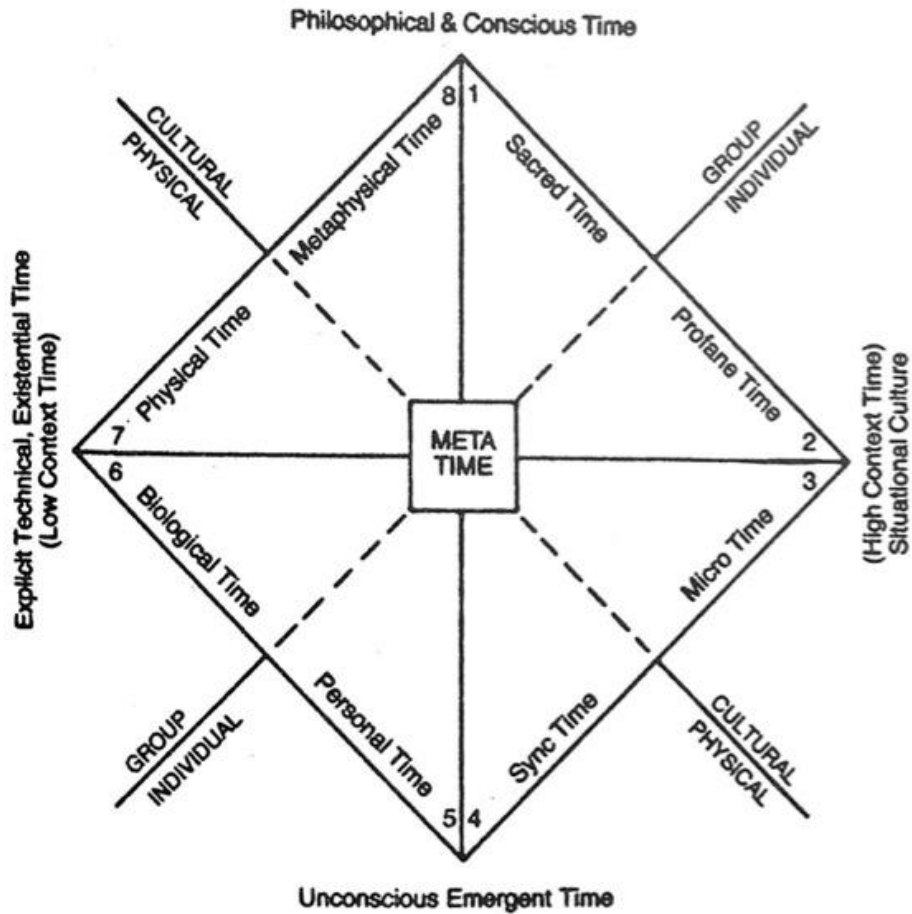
Philosophical & Conscious Time

CULTURAL
PHYSICAL

8 1

Metaphysical Time

Sacred Time

GROUP
INDIVIDUAL

Explicit Technical, Existential Time
(Low Context Time)

Physical Time

Profane Time

7

META
TIME

2

(High Context Time)
Situational Culture

6

Biological Time

3

Micro Time

GROUP
INDIVIDUAL

Personal Time

Sync Time

CULTURAL
PHYSICAL

5 4

Unconscious Emergent Time